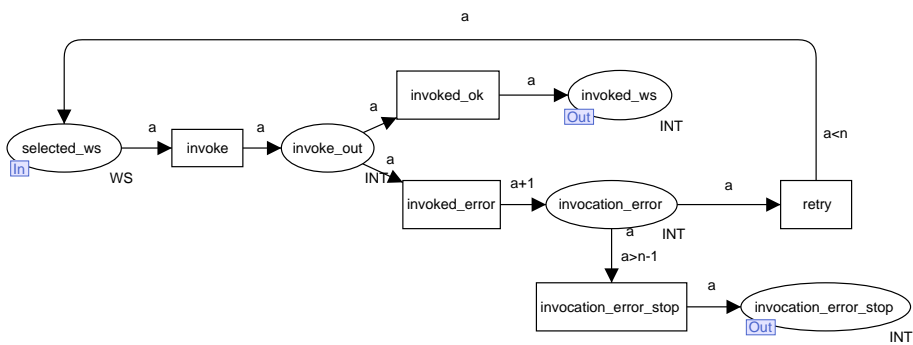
a

a

invoked_ok

invoked_ws

Out

INT

a

a<n

a

a

selected_ws

invoke

invoke_out

In

WS

a

INT

a+1

a

invoked_error

invocation_error

retry

a

INT

a>n-1

a

invocation_error_stop

invocation_error_stop

Out

INT